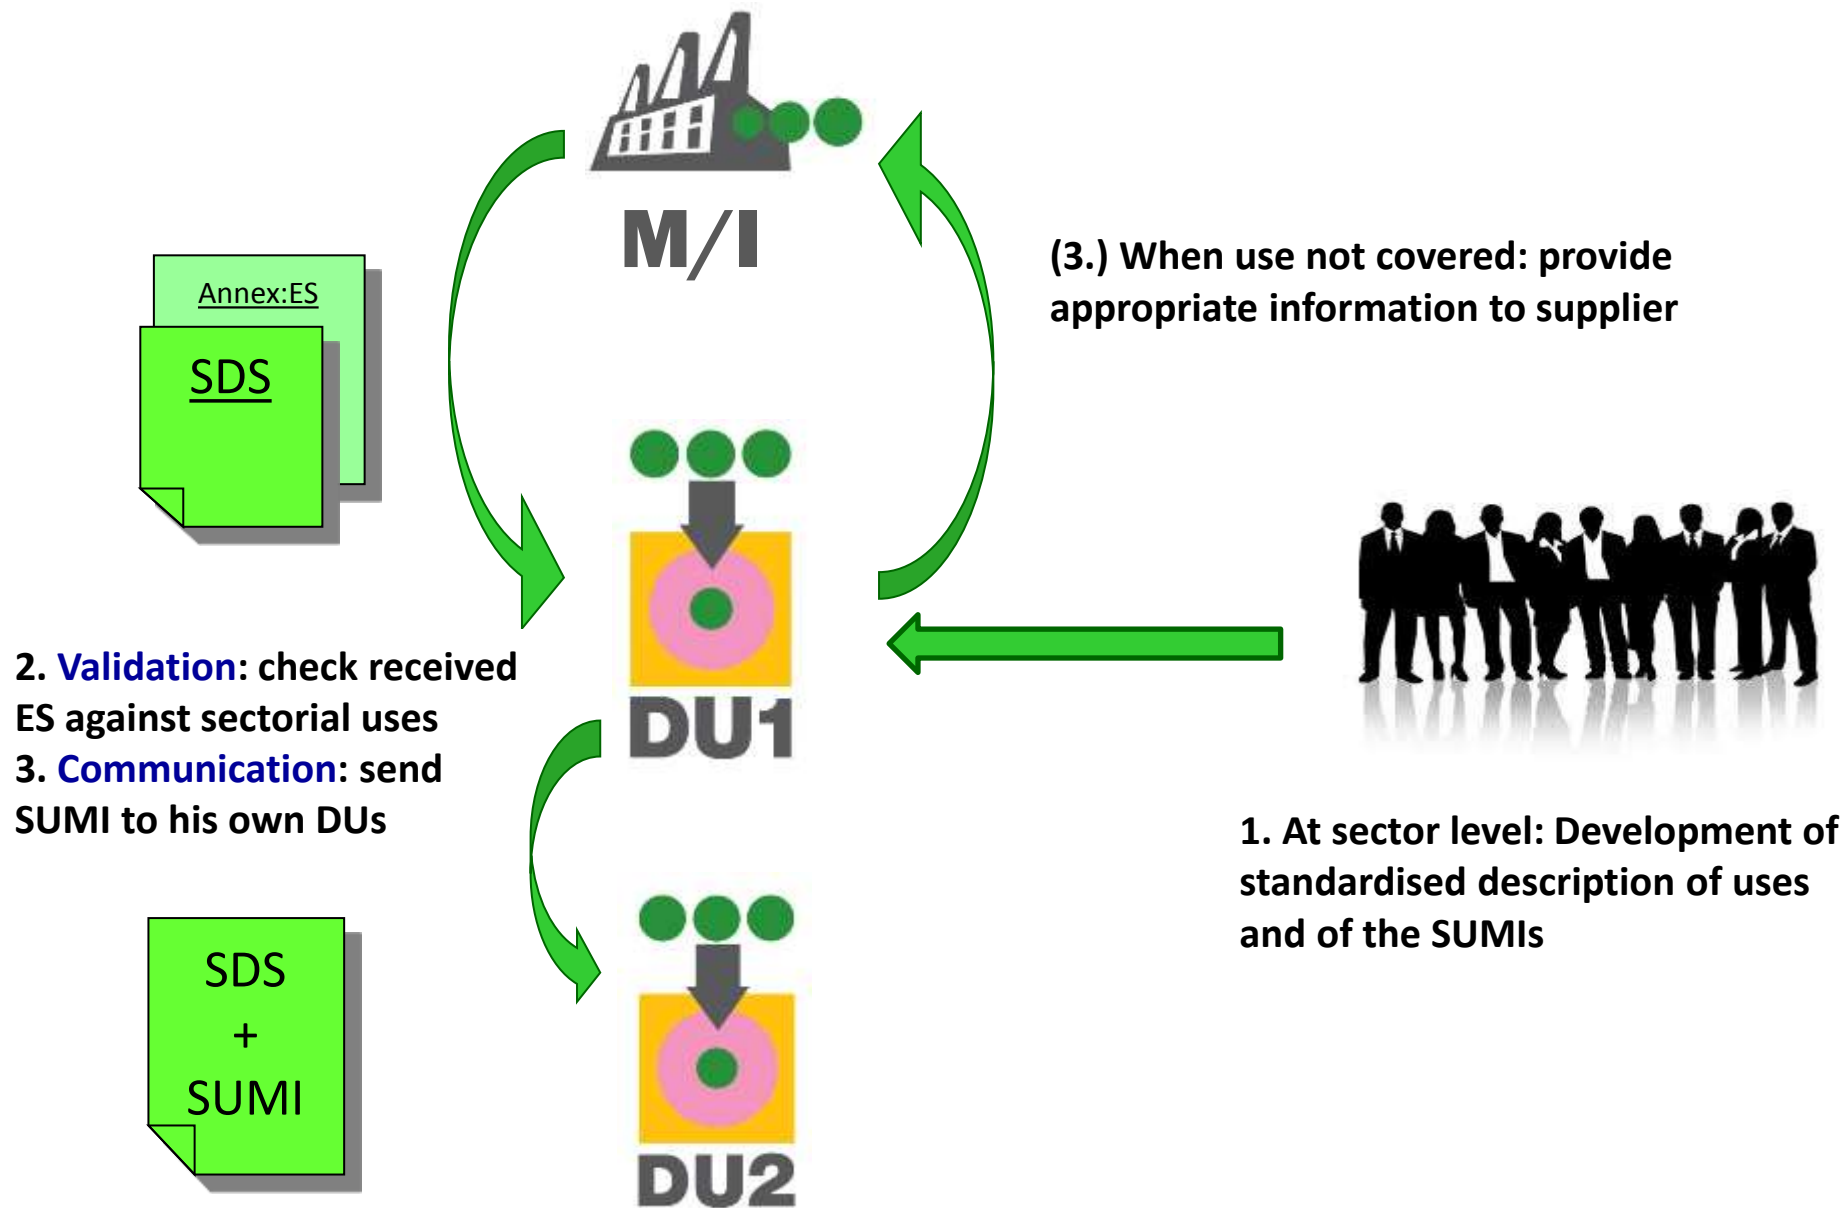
M/I

Annex:ES

SDS

(3.) When use not covered: provide appropriate information to supplier

DU1

2. Validation: check received ES against sectorial uses
3. Communication: send SUMI to his own DUs

1. At sector level: Development of standardised description of uses and of the SUMIs

SDS
+
SUMI

DU2